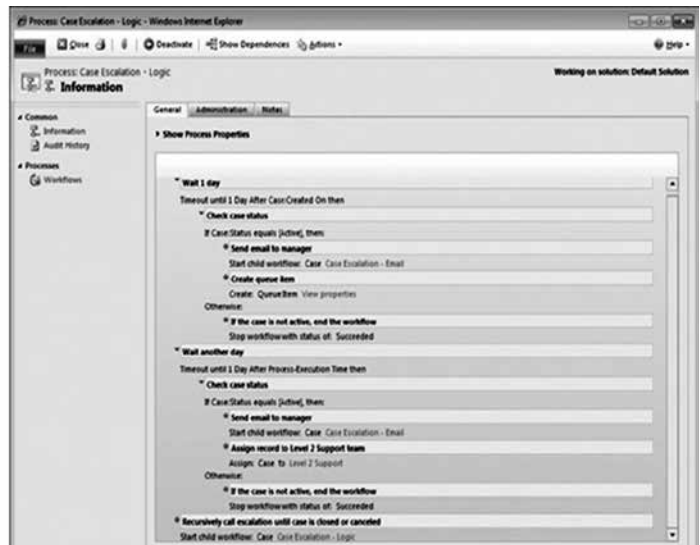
Process: Case Escalation - Logic - Windows Internet Explorer

File Close Deactivate Show Dependencies Actions Help

Process: Case Escalation - Logic
Information

Working on solution: Default Solution

Common
Information
Audit History
Processes
Workflows

General Administration Notes

Show Process Properties

Wait 1 day
Timeout until 1 Day After Case:Created On then
Check case status
If Case:Status equals [Active], then:
Send email to manager
Start child workflow: Case Case Escalation - Email
Create queue item
Create: Queue Item View properties
Otherwise:
If the case is not active, end the workflow
Stop workflow with status of: Succeeded
Wait another day
Timeout until 1 Day After Process-Execution Time then
Check case status
If Case:Status equals [Active], then:
Send email to manager
Start child workflow: Case Case Escalation - Email
Assign record to Level 2 Support team
Assign: Case to Level 2 Support
Otherwise:
If the case is not active, end the workflow
Stop workflow with status of: Succeeded
Recursively call escalation until case is closed or canceled
Start child workflow: Case Case Escalation - Logic